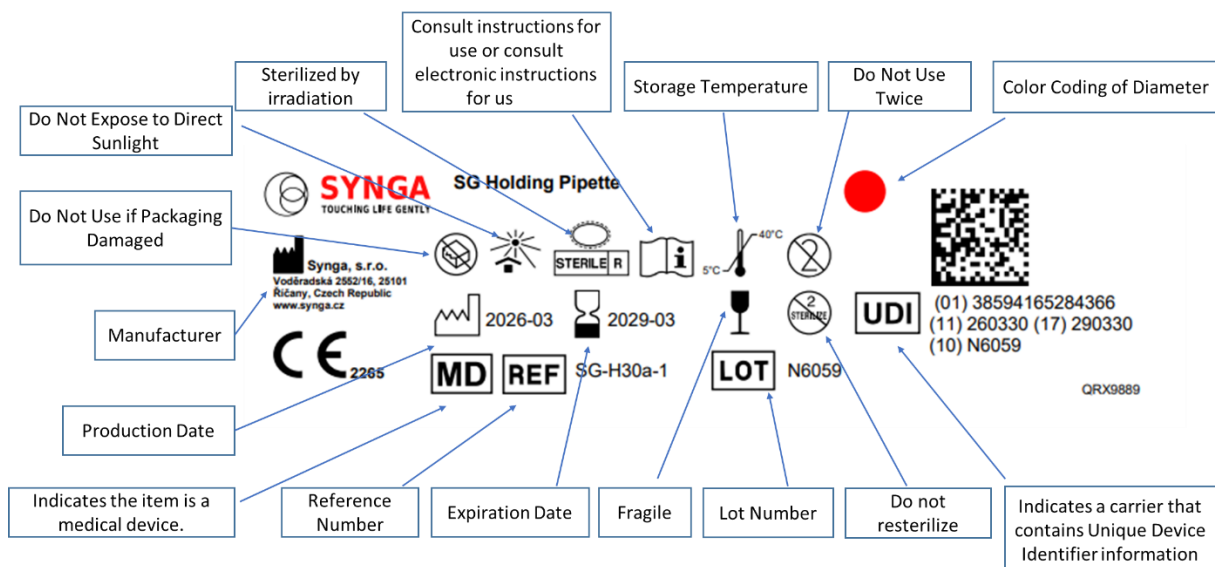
Consult instructions for use or consult electronic instructions for us

Sterilized by irradiation

Storage Temperature

Do Not Use Twice

Color Coding of Diameter

Do Not Expose to Direct Sunlight

SYNGA
TOUCHING LIFE GENTLY

SG Holding Pipette

Do Not Use if Packaging Damaged

STERILE R

40°C
5°C

Synga, s.r.o.
Voděradská 2552/16, 25101
Říčany, Czech Republic
www.synga.cz

2
STERILIZE

Manufacturer

2026-03

2029-03

UDI

(01) 38594165284366
(11) 260330 (17) 290330
(10) N6059

CE 2265

MD

REF

SG-H30a-1

LOT

N6059

QRX9889

Production Date

Indicates the item is a medical device.

Reference Number

Expiration Date

Fragile

Lot Number

Do not resterilize

Indicates a carrier that contains Unique Device Identifier information